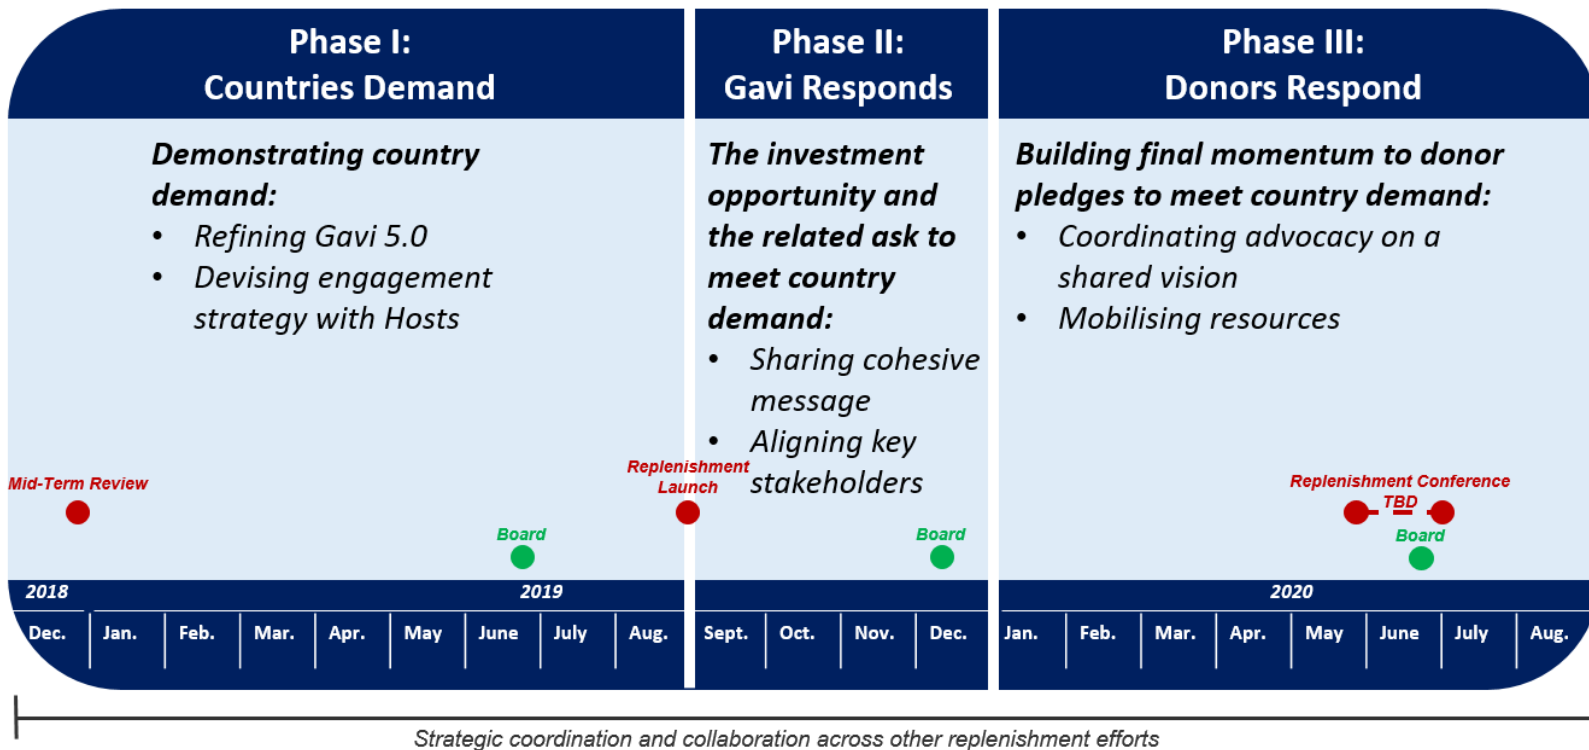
Phase I:
Countries Demand

Demonstrating country demand:
• Refining Gavi 5.0
• Devising engagement strategy with Hosts

Phase II:
Gavi Responds

The investment opportunity and the related ask to meet country demand:
• Sharing cohesive message
• Aligning key stakeholders

Phase III:
Donors Respond

Building final momentum to donor pledges to meet country demand:
• Coordinating advocacy on a shared vision
• Mobilising resources

Mid-Term Review

Board

Replenishment Launch

Board

Replenishment Conference
TBD
Board

2018
2019
2020

| Dec. | Jan. | Feb. | Mar. | Apr. | May | June | July | Aug. | Sept. | Oct. | Nov. | Dec. | Jan. | Feb. | Mar. | Apr. | May | June | July | Aug. |
|---|---|---|---|---|---|---|---|---|---|---|---|---|---|---|---|---|---|---|---|---|

Strategic coordination and collaboration across other replenishment efforts